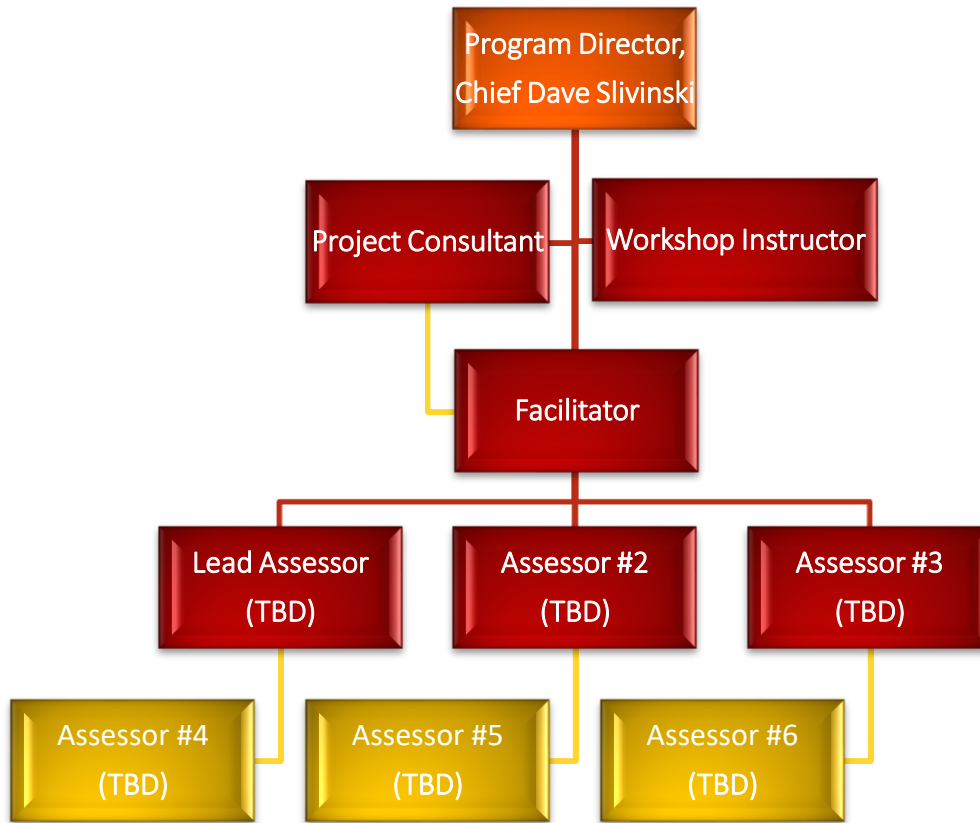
Program Director, Chief Dave Slivinski

Project Consultant

Workshop Instructor

Facilitator

Lead Assessor (TBD)

Assessor #2 (TBD)

Assessor #3 (TBD)

Assessor #4 (TBD)

Assessor #5 (TBD)

Assessor #6 (TBD)